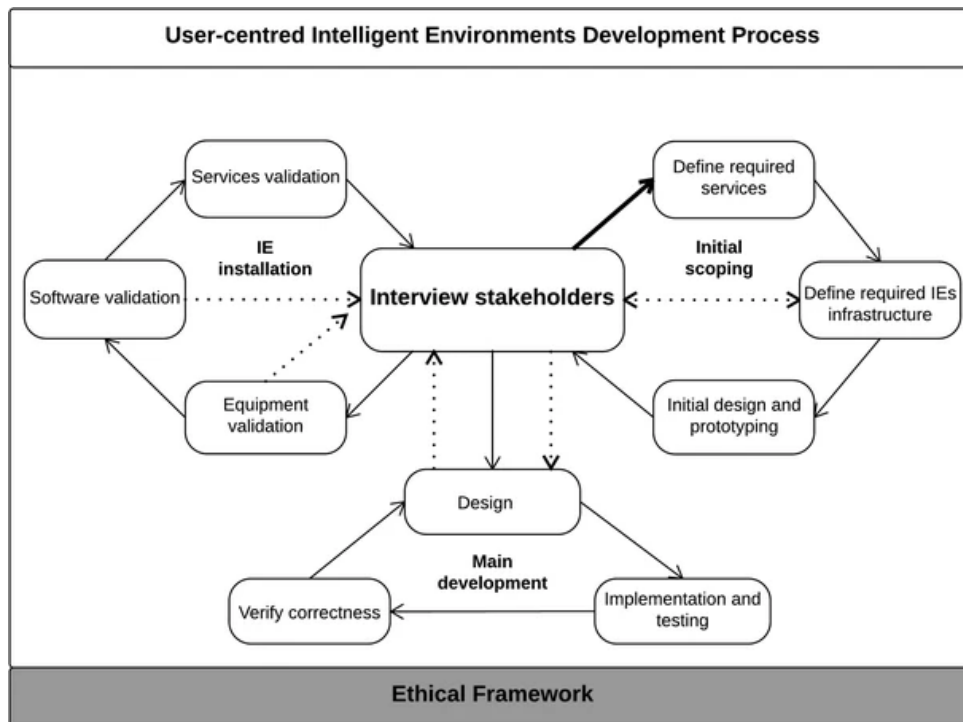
User-centred Intelligent Environments Development Process

Services validation

IE installation

Software validation

Equipment validation

Interview stakeholders

Define required services

Initial scoping

Define required IEs infrastructure

Initial design and prototyping

Design

Main development

Verify correctness

Implementation and testing

Ethical Framework